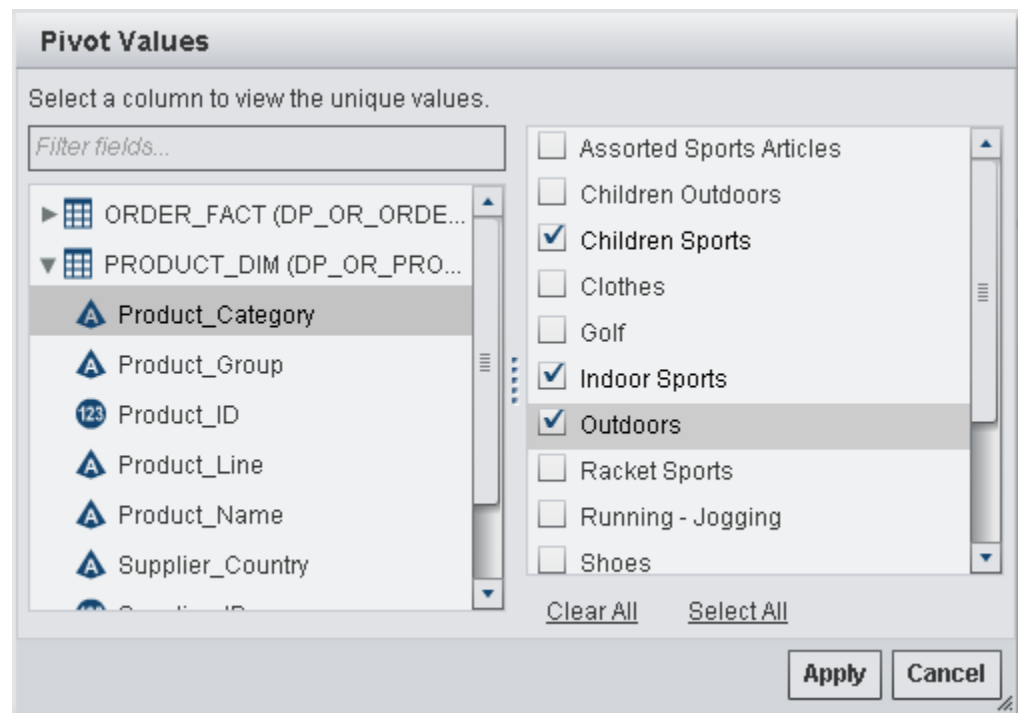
Pivot Values

Select a column to view the unique values.

Filter fields...

ORDER_FACT (DP_OR_ORDE...
PRODUCT_DIM (DP_OR_PRO...
A Product_Category
A Product_Group
123 Product_ID
A Product_Line
A Product_Name
A Supplier_Country
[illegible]

Assorted Sports Articles
Children Outdoors
Children Sports
Clothes
Golf
Indoor Sports
Outdoors
Racket Sports
Running - Jogging
Shoes

Clear All
Select All

Apply
Cancel